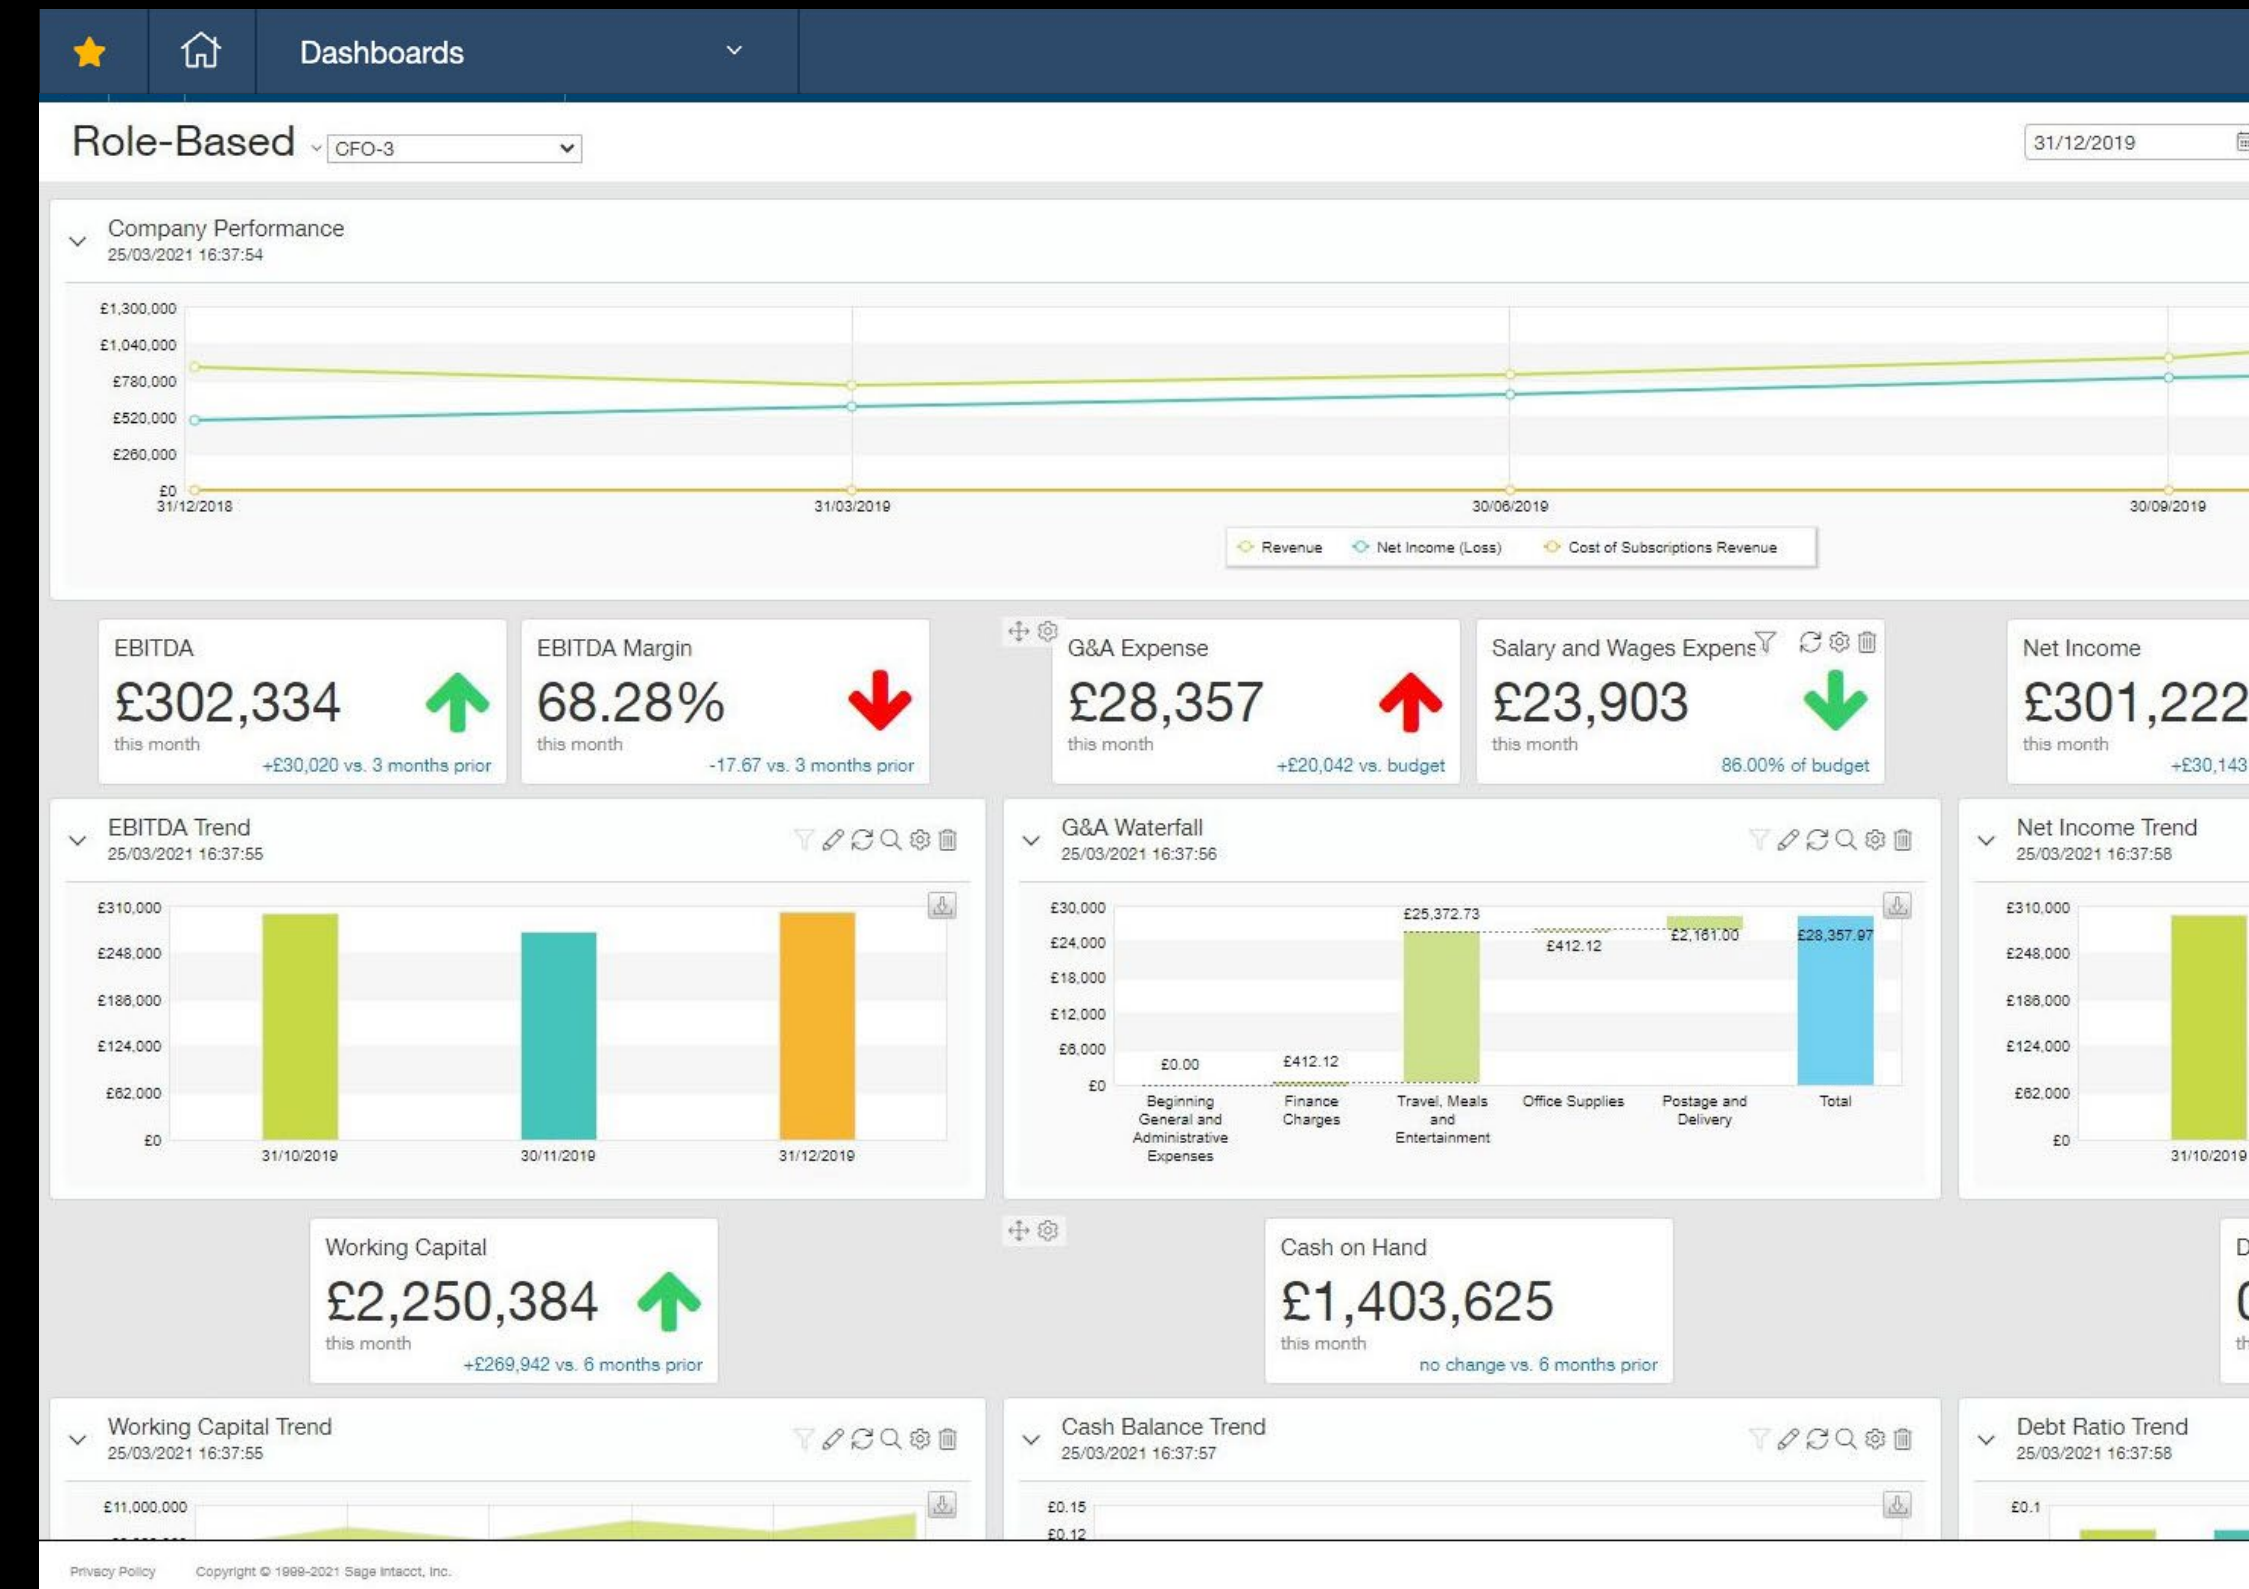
Dashboards

Role-Based CFO-3

31/12/2019

Company Performance
25/03/2021 16:37:54

£1,300,000
£1,040,000
£780,000
£520,000
£260,000
£0
31/12/2018
31/03/2019
30/06/2019
30/09/2019

Revenue
Net Income (Loss)
Cost of Subscriptions Revenue

EBITDA
£302,334
this month
+£30,020 vs. 3 months prior

EBITDA Margin
68.28%
this month
-17.67 vs. 3 months prior

G&A Expense
£28,357
this month
+£20,042 vs. budget

Salary and Wages Expens
£23,903
this month
86.00% of budget

Net Income
£301,222
this month
+£30,143

EBITDA Trend
25/03/2021 16:37:55

£310,000
£248,000
£186,000
£124,000
£62,000
£0
31/10/2019
30/11/2019
31/12/2019

G&A Waterfall
25/03/2021 16:37:56

£30,000
£24,000
£18,000
£12,000
£6,000
£0
£0.00
£412.12
£25,372.73
£412.12
£2,161.00
£28,357.97
Beginning General and Administrative Expenses
Finance Charges
Travel, Meals and Entertainment
Office Supplies
Postage and Delivery
Total

Net Income Trend
25/03/2021 16:37:58

£310,000
£248,000
£186,000
£124,000
£62,000
£0
31/10/2019

Working Capital
£2,250,384
this month
+£269,942 vs. 6 months prior

Cash on Hand
£1,403,625
this month
no change vs. 6 months prior

D
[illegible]
th

Working Capital Trend
25/03/2021 16:37:55

£11,000,000

Cash Balance Trend
25/03/2021 16:37:57

£0.15
£0.12

Debt Ratio Trend
25/03/2021 16:37:58

£0.1

Privacy Policy Copyright © 1999-2021 Sage Intacct, Inc.